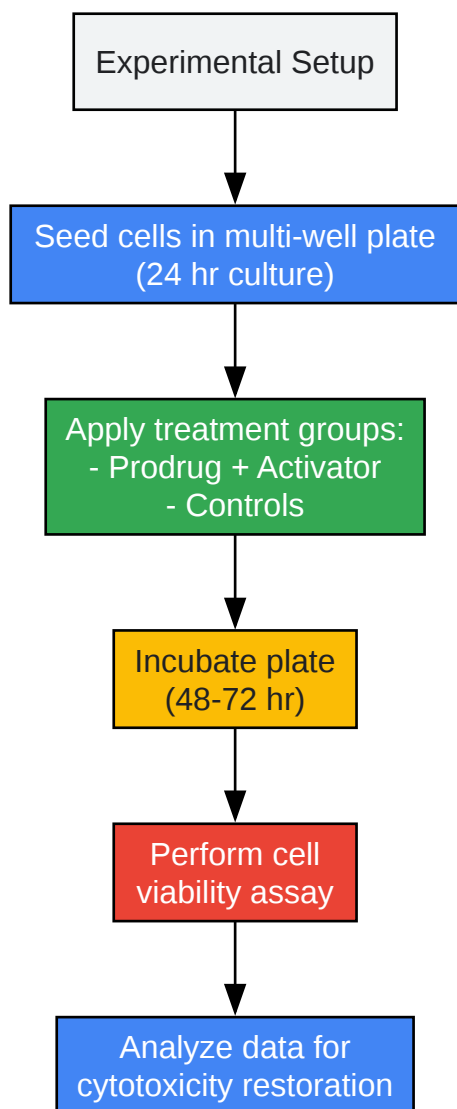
Experimental Setup

Seed cells in multi-well plate
(24 hr culture)

Apply treatment groups:
- Prodrug + Activator
- Controls

Incubate plate
(48-72 hr)

Perform cell
viability assay

Analyze data for
cytotoxicity restoration